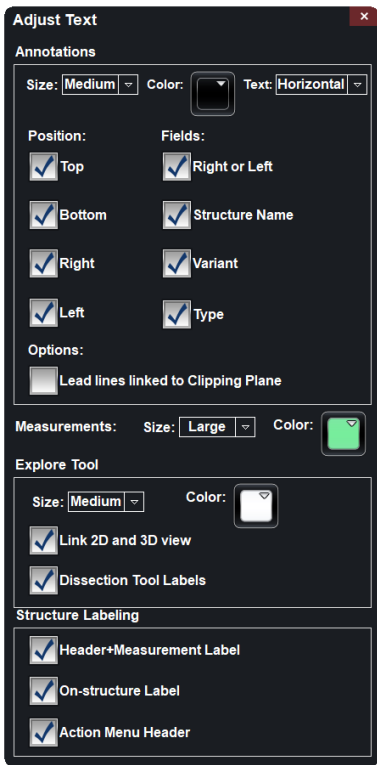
Adjust Text

Annotations

Size: Medium Color: Text: Horizontal

Position:
Top
Bottom
Right
Left

Fields:
Right or Left
Structure Name
Variant
Type

Options:
Lead lines linked to Clipping Plane

Measurements: Size: Large Color:

Explore Tool

Size: Medium Color:

Link 2D and 3D view

Dissection Tool Labels

Structure Labeling

Header+Measurement Label

On-structure Label

Action Menu Header